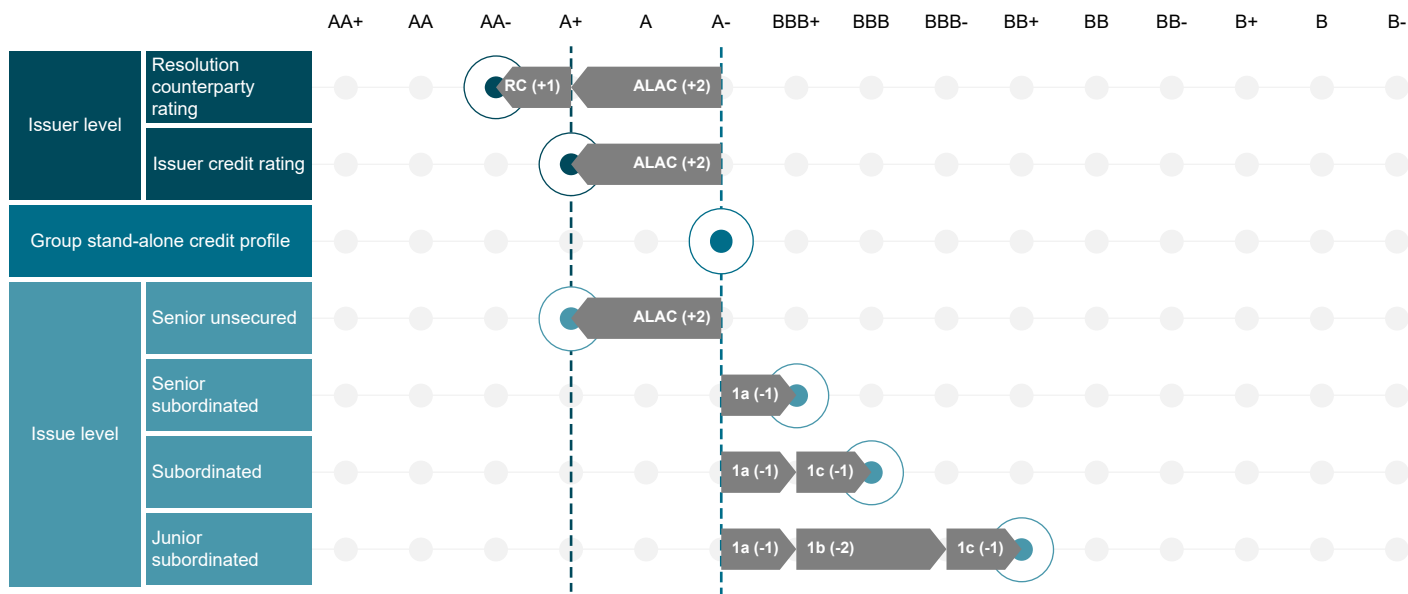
AA+ AA AA- A+ A A- BBB+ BBB BBB- BB+ BB BB- B+ B B-

Issuer level

Resolution counterparty rating

RC (+1)

ALAC (+2)

Issuer credit rating

ALAC (+2)

Group stand-alone credit profile

Issue level

Senior unsecured

ALAC (+2)

Senior subordinated

1a (-1)

Subordinated

1a (-1)

1c (-1)

Junior subordinated

1a (-1)

1b (-2)

1c (-1)